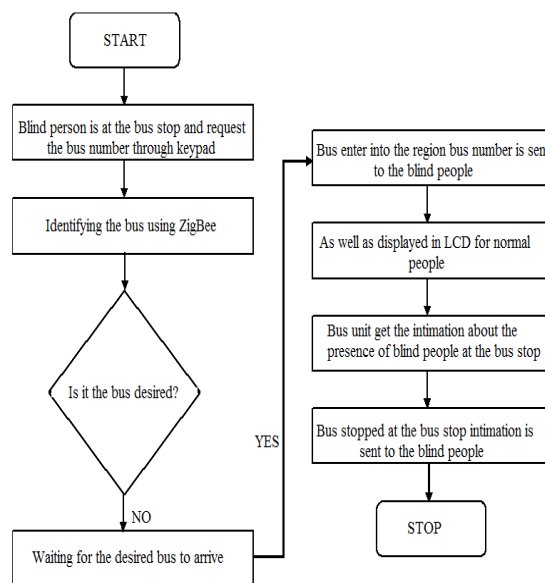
START

Blind person is at the bus stop and request the bus number through keypad

Identifying the bus using ZigBee

Is it the bus desired?

NO

Waiting for the desired bus to arrive

YES

Bus enter into the region bus number is sent to the blind people

As well as displayed in LCD for normal people

Bus unit get the intimation about the presence of blind people at the bus stop

Bus stopped at the bus stop intimation is sent to the blind people

STOP